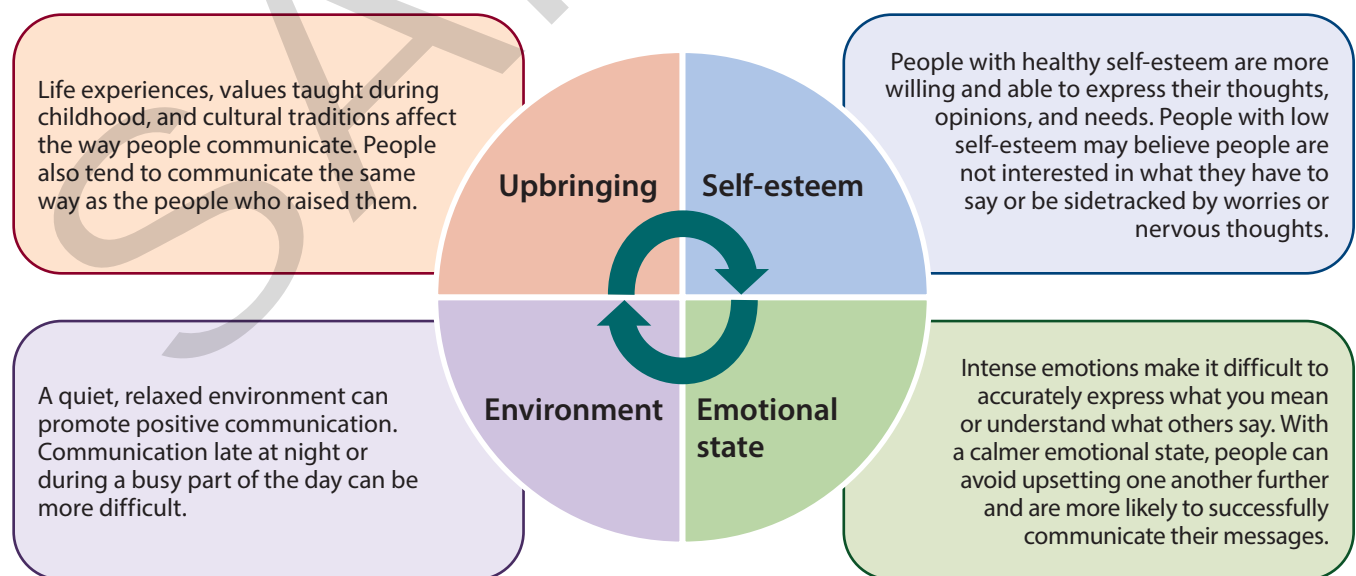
Life experiences, values taught during childhood, and cultural traditions affect the way people communicate. People also tend to communicate the same way as the people who raised them.

Upbringing

Self-esteem

People with healthy self-esteem are more willing and able to express their thoughts, opinions, and needs. People with low self-esteem may believe people are not interested in what they have to say or be sidetracked by worries or nervous thoughts.

A quiet, relaxed environment can promote positive communication. Communication late at night or during a busy part of the day can be more difficult.

Environment

Emotional state

Intense emotions make it difficult to accurately express what you mean or understand what others say. With a calmer emotional state, people can avoid upsetting one another further and are more likely to successfully communicate their messages.

SA